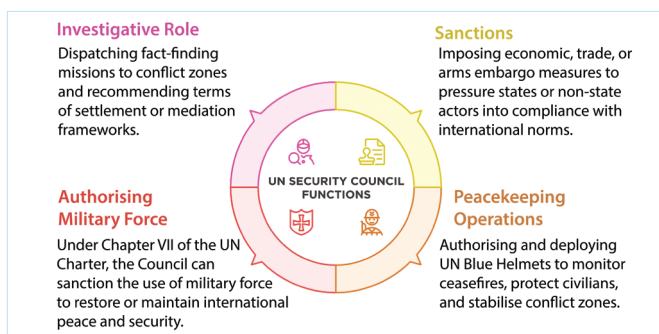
Investigative Role

Dispatching fact-finding missions to conflict zones and recommending terms of settlement or mediation frameworks.

Sanctions

Imposing economic, trade, or arms embargo measures to pressure states or non-state actors into compliance with international norms.

UN SECURITY COUNCIL FUNCTIONS

Authorising Military Force

Under Chapter VII of the UN Charter, the Council can sanction the use of military force to restore or maintain international peace and security.

Peacekeeping Operations

Authorising and deploying UN Blue Helmets to monitor ceasefires, protect civilians, and stabilise conflict zones.